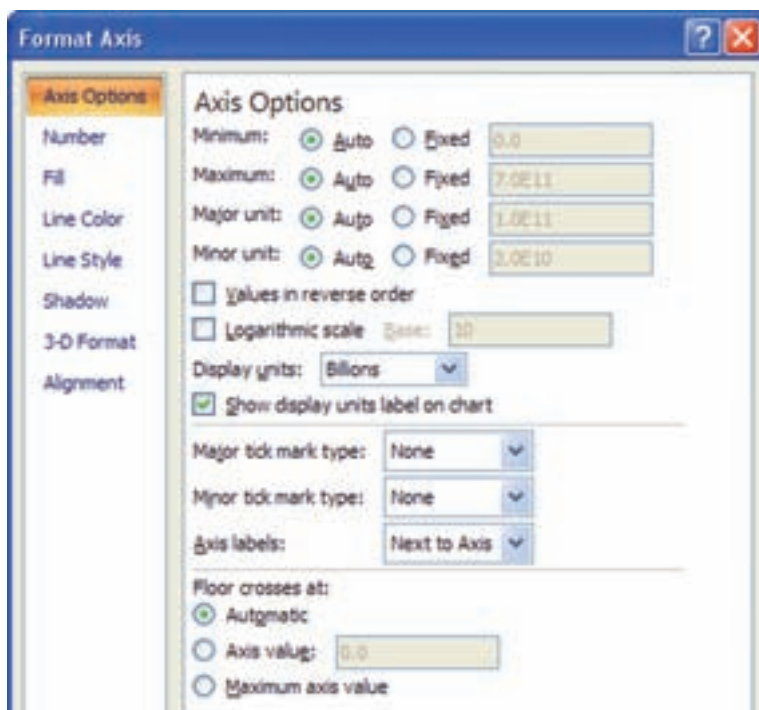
Format Axis

?

Axis Options
Number
Fill
Line Color
Line Style
Shadow
3-D Format
Alignment

Axis Options

Minimum: Auto Fixed 0.0
Maximum: Auto Fixed 7.0E11
Major unit: Auto Fixed 1.0E11
Minor unit: Auto Fixed 2.0E10

Values in reverse order

Logarithmic scale Base: 10

Display units: Billions

Show display units label on chart

Major tick mark type: None

Minor tick mark type: None

Axis labels: Next to Axis

Floor crosses at:

Automatic

Axis value: 0.0

Maximum axis value